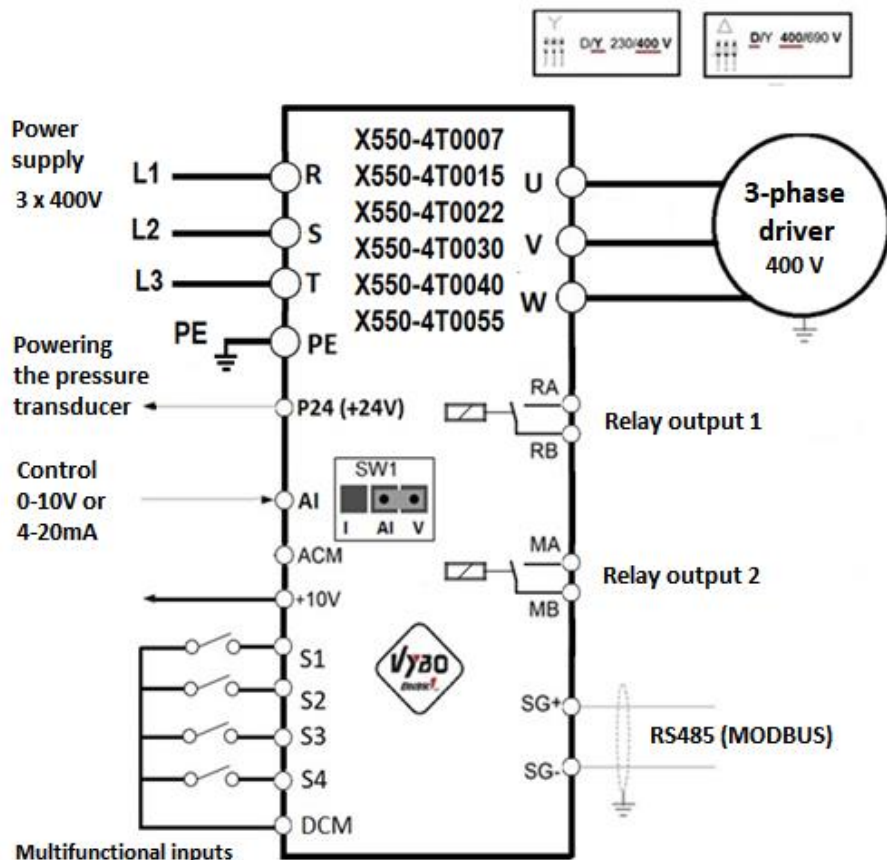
D/Y 230/400 V

D/Y 400/690 V

Power supply 3 x 400V

L1

L2

L3

PE

R

S

T

PE

X550-4T0007
X550-4T0015
X550-4T0022
X550-4T0030
X550-4T0040
X550-4T0055

U

V

W

3-phase driver 400 V

Powering the pressure transducer

P24 (+24V)

RA

RB

Relay output 1

Control 0-10V or 4-20mA

SW1

I AI V

AI

ACM

MA

MB

Relay output 2

+10V

S1

S2

S3

S4

DCM

Vybo

SG+

SG-

RS485 (MODBUS)

Multifunctional inputs